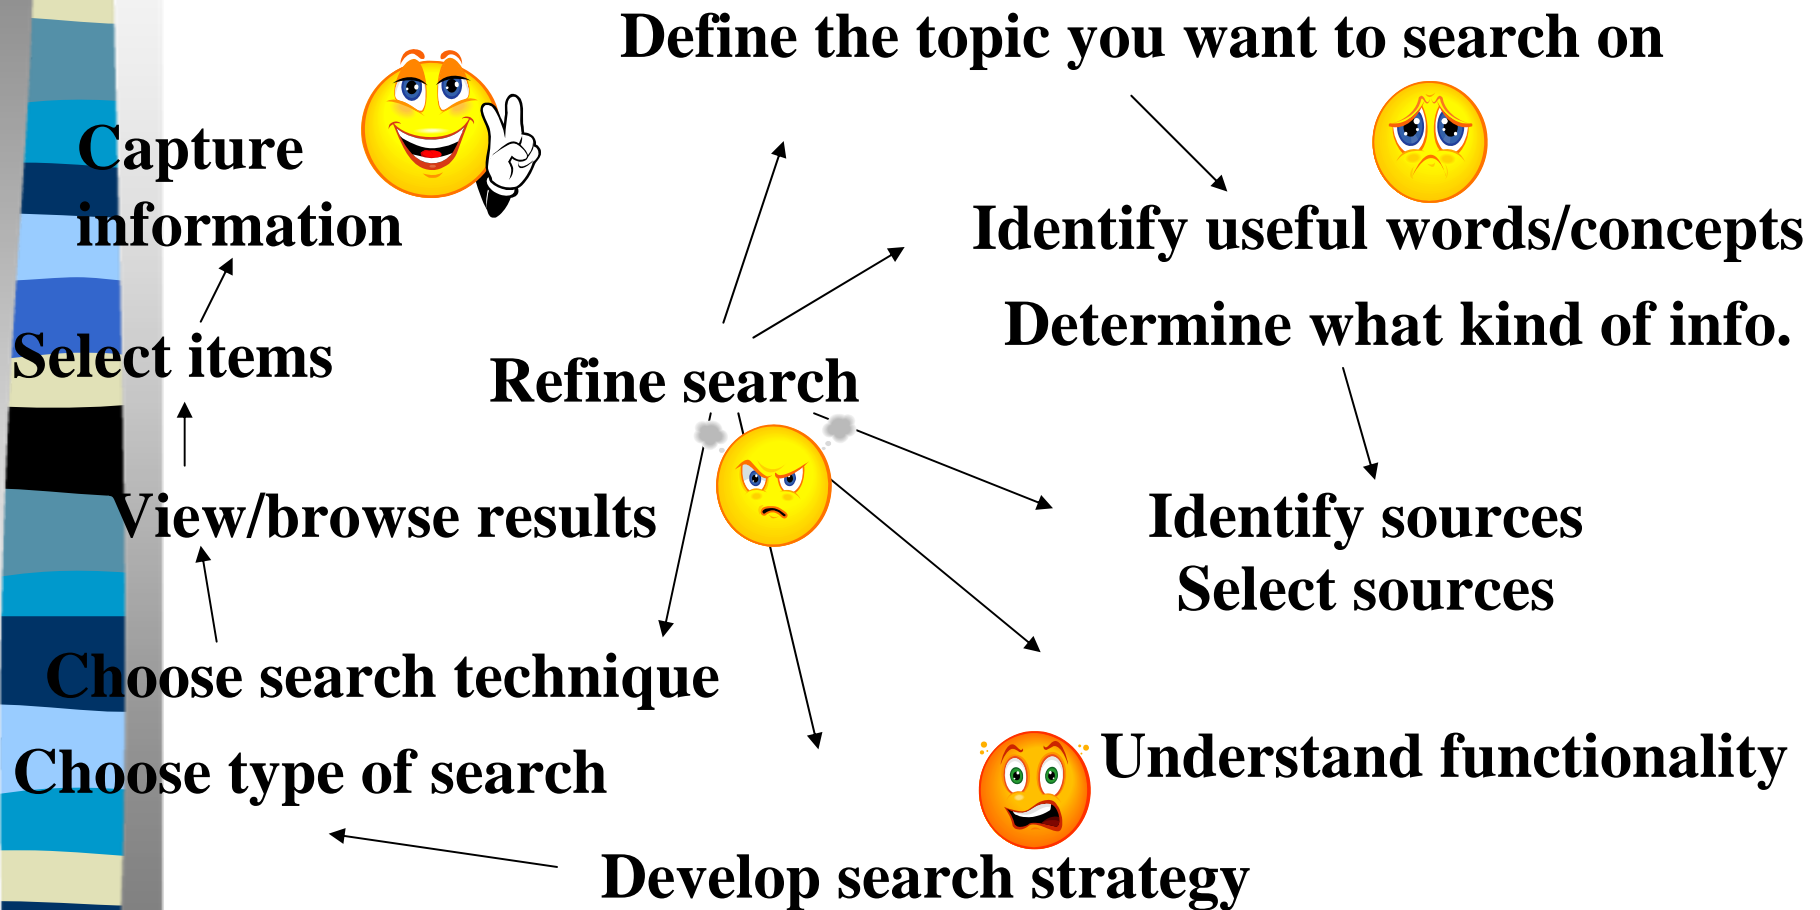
Define the topic you want to search on

Capture information

Identify useful words/concepts

Determine what kind of info.

Select items

Refine search

View/browse results

Identify sources

Select sources

Choose search technique

Choose type of search

Understand functionality

Develop search strategy